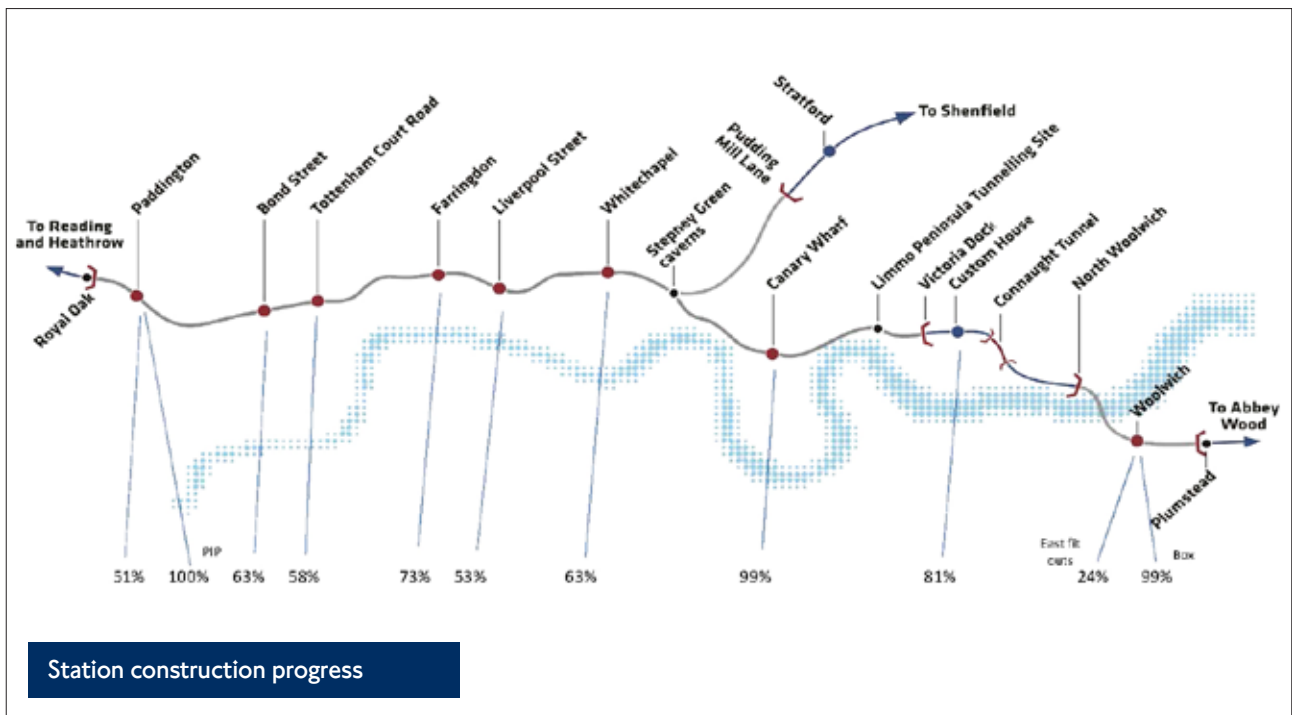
To Reading and Heathrow

Royal Oak

Paddington

Bond Street

Tottenham Court Road

Farringdon

Liverpool Street

Whitechapel

Stepney Green caverns

Pudding Mill Lane

Stratford

To Shenfield

Canary Wharf

Limmo Peninsula Tunnelling Site

Victoria Dock

Custom House

Connaught Tunnel

North Woolwich

Woolwich

To Abbey Wood

Plumstead

51%

PIP

100%

63%

58%

73%

53%

63%

99%

81%

East fit outs

24%

Box

99%

Station construction progress